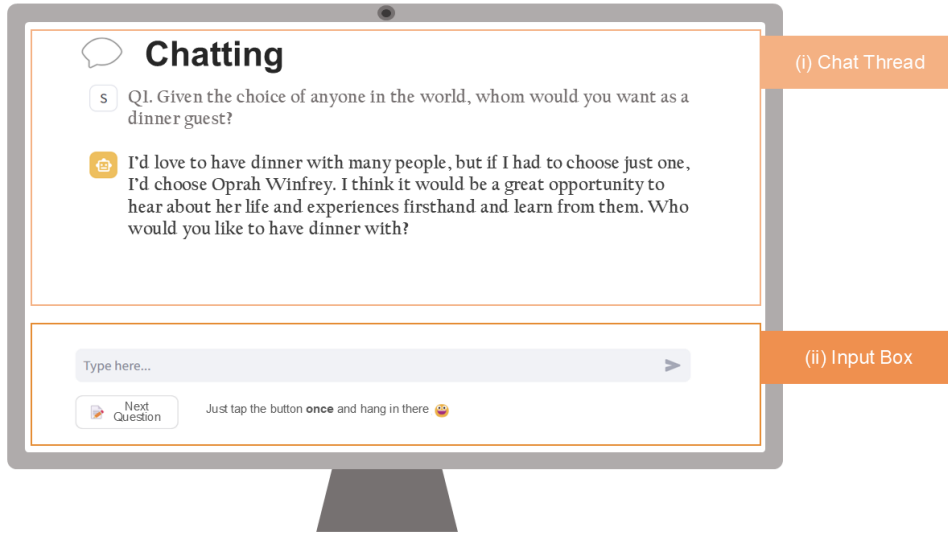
Chatting

(i) Chat Thread

S Q1. Given the choice of anyone in the world, whom would you want as a dinner guest?

I'd love to have dinner with many people, but if I had to choose just one, I'd choose Oprah Winfrey. I think it would be a great opportunity to hear about her life and experiences firsthand and learn from them. Who would you like to have dinner with?

(ii) Input Box

Type here...

Next Question

Just tap the button **once** and hang in there